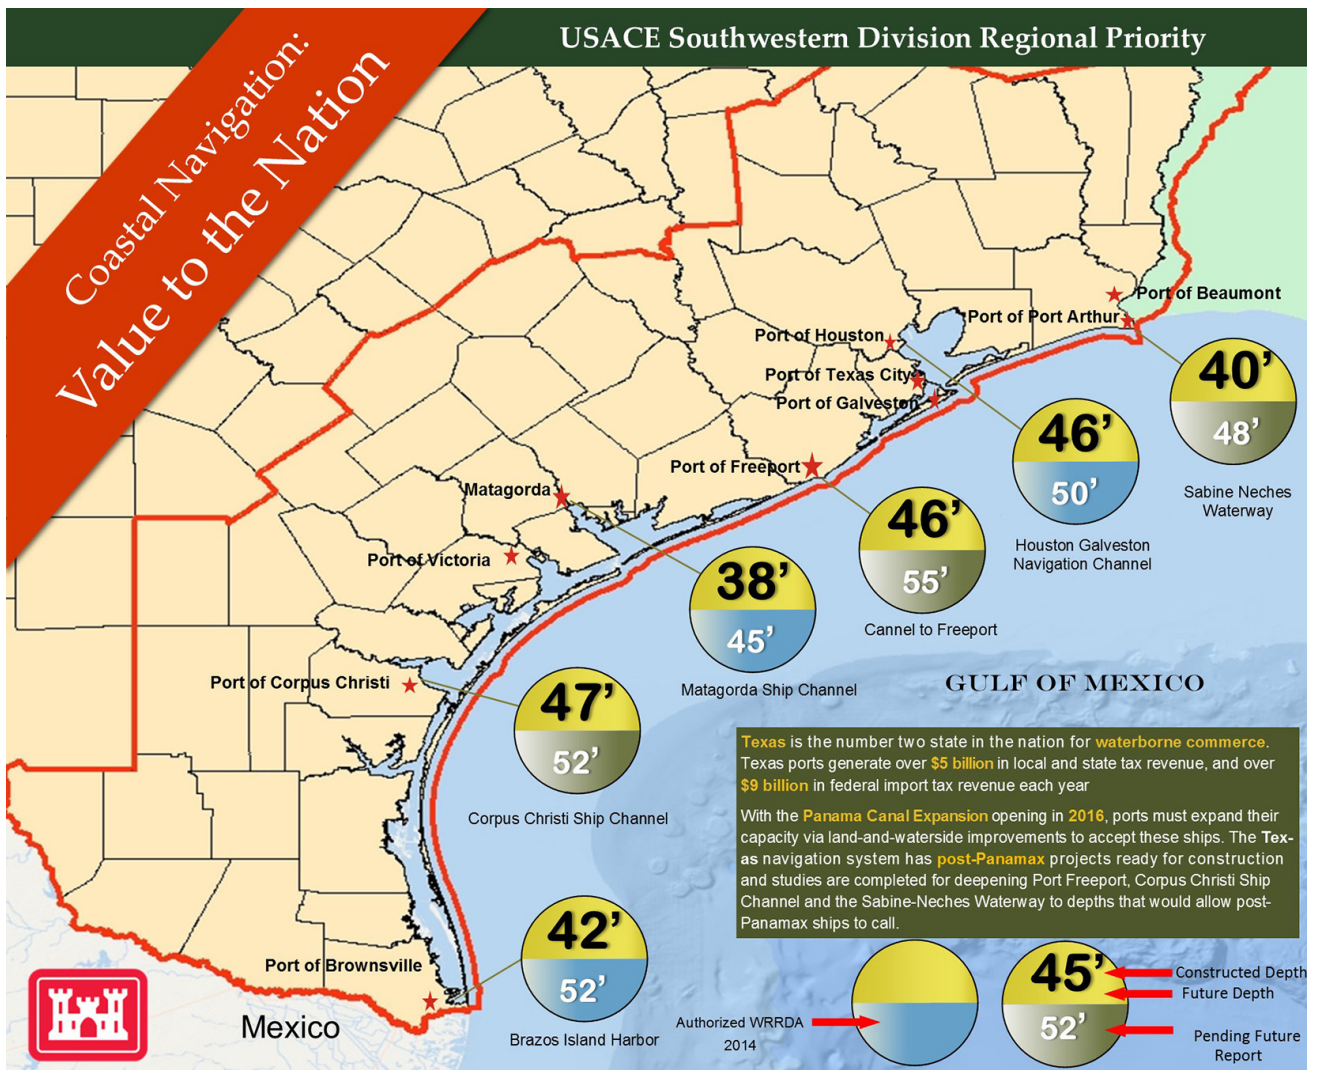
Coastal Navigation:
Value to the Nation

USACE Southwestern Division Regional Priority

Port of Beaumont
Port of Port Arthur
Port of Houston
Port of Texas City
Port of Galveston
Port of Freeport
Matagorda
Port of Victoria
Port of Corpus Christi
Port of Brownsville
Mexico

40’
48’
Sabine Neches Waterway

46’
50’
Houston Galveston Navigation Channel

46’
55’
Cannel to Freeport

38’
45’
Matagorda Ship Channel

47’
52’
Corpus Christi Ship Channel

42’
52’
Brazos Island Harbor

GULF OF MEXICO

Texas is the number two state in the nation for waterborne commerce. Texas ports generate over $5 billion in local and state tax revenue, and over $9 billion in federal import tax revenue each year

With the Panama Canal Expansion opening in 2016, ports must expand their capacity via land-and-waterside improvements to accept these ships. The Texas navigation system has post-Panamax projects ready for construction and studies are completed for deepening Port Freeport, Corpus Christi Ship Channel and the Sabine-Neches Waterway to depths that would allow post-Panamax ships to call.

Authorized WRRDA 2014

45’
52’
Constructed Depth
Future Depth
Pending Future Report